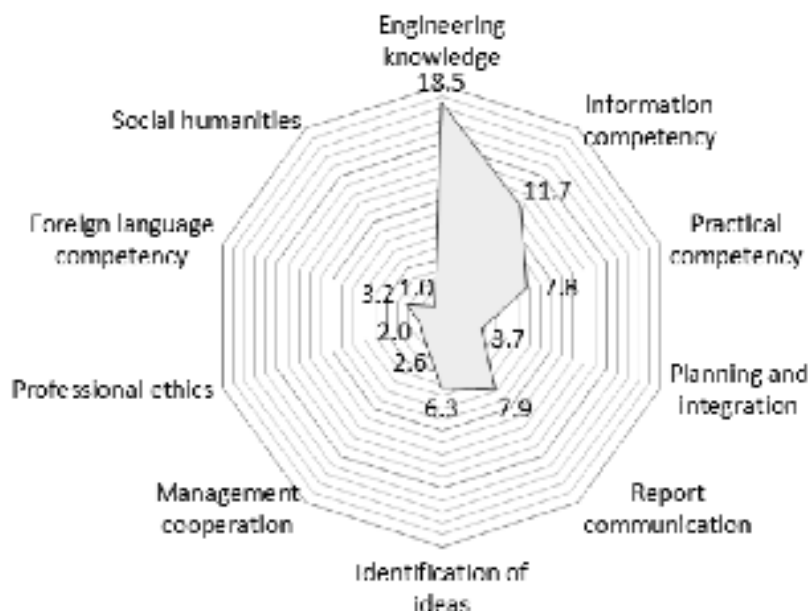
Engineering knowledge
18.5
Information competency
11.7
Practical competency
7.8
Planning and integration
3.7
Report communication
7.9
Identification of ideas
6.3
Management cooperation
2.6
Professional ethics
2.0
Foreign language competency
3.2
Social humanities
1.0